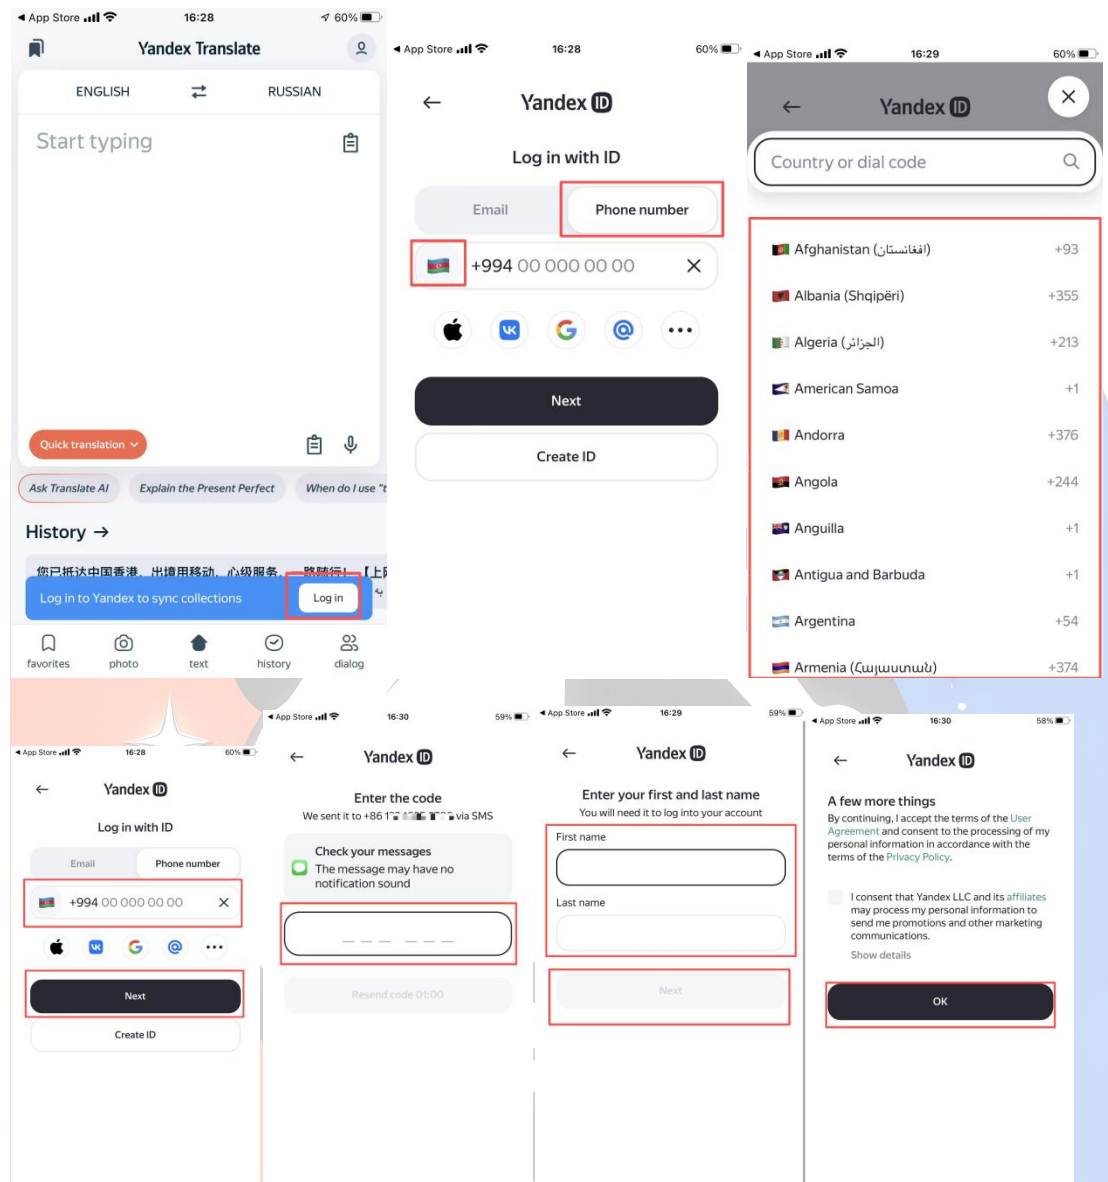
◀ App Store 16:28 60%

Yandex Translate

ENGLISH RUSSIAN

Start typing

Quick translation

Ask Translate AI | Explain the Present Perfect | When do I use "t

History →

您已抵达中国香港，出境用移动，心级服务，一路随行！【上

Log in to Yandex to sync collections | Log in

favorites | photo | text | history | dialog

◀ App Store 16:28 60%

←

Yandex ID

Log in with ID

Email | Phone number

+994 00 000 00 00

Next

Create ID

◀ App Store 16:29 60%

←

Yandex ID

Country or dial code

Afghanistan (افغانستان) +93

Albania (Shqipëri) +355

Algeria (الجزائر) +213

American Samoa +1

Andorra +376

Angola +244

Anguilla +1

Antigua and Barbuda +1

Argentina +54

Armenia (Հայաստան) +374

◀ App Store 16:28 60%

←

Yandex ID

Log in with ID

Email | Phone number

+994 00 000 00 00

Next

Create ID

◀ App Store 16:30 59%

←

Yandex ID

Enter the code

We sent it to +86 1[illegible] via SMS

Check your messages
The message may have no notification sound

Resend code 01:00

◀ App Store 16:29 59%

←

Yandex ID

Enter your first and last name

You will need it to log into your account

First name

Last name

Next

◀ App Store 16:30 58%

←

Yandex ID

A few more things

By continuing, I accept the terms of the User Agreement and consent to the processing of my personal information in accordance with the terms of the Privacy Policy.

I consent that Yandex LLC and its affiliates may process my personal information to send me promotions and other marketing communications.

Show details

OK